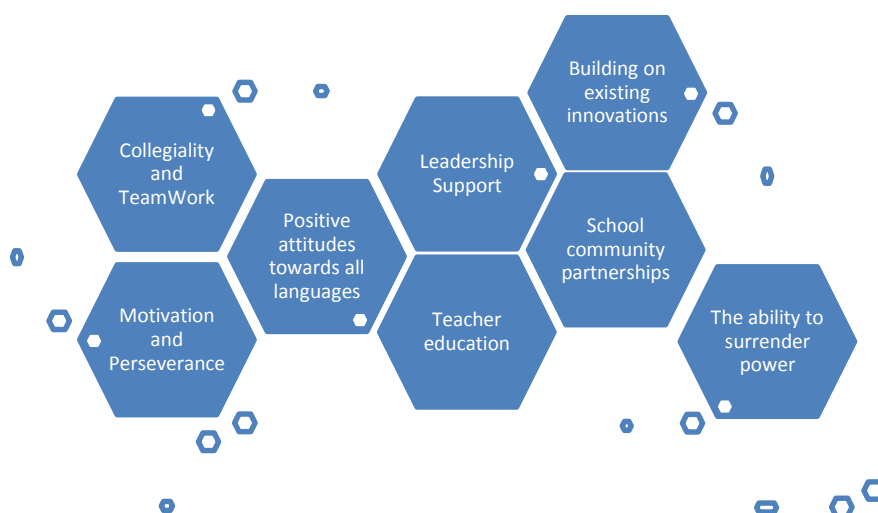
Building on existing innovations

Collegiality and TeamWork

Leadership Support

Positive attitudes towards all languages

School community partnerships

Motivation and Perseverance

Teacher education

The ability to surrender power